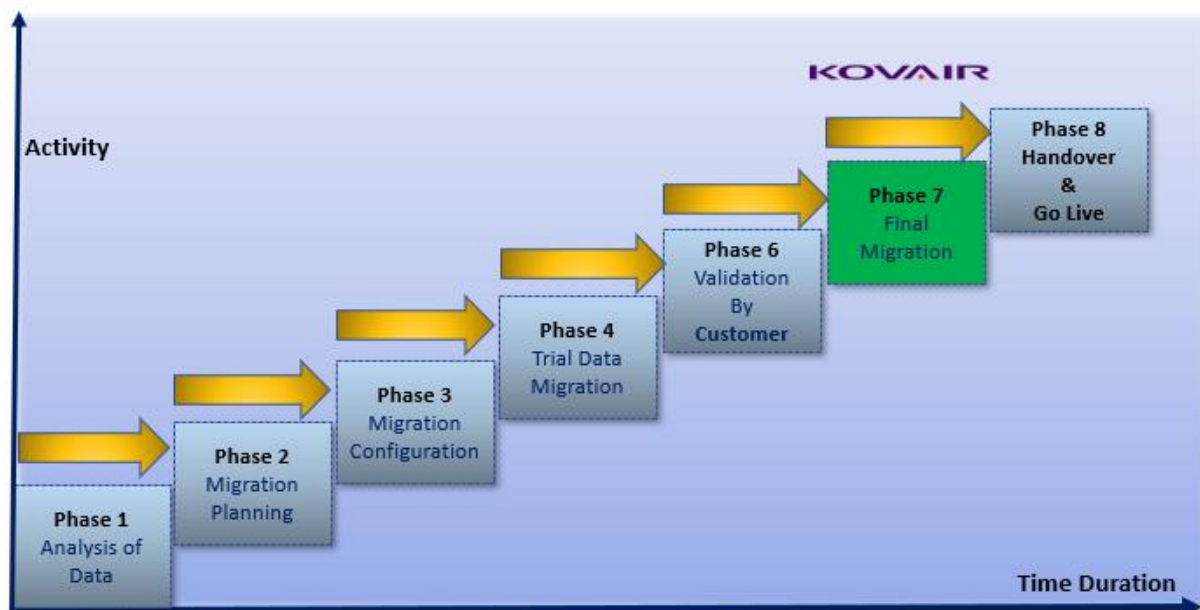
KOVAIR

Activity

Phase 8
Handover
&
Go Live

Phase 7
Final
Migration

Phase 6
Validation
By
Customer

Phase 4
Trial Data
Migration

Phase 3
Migration
Configuration

Phase 2
Migration
Planning

Phase 1
Analysis of
Data

Time Duration